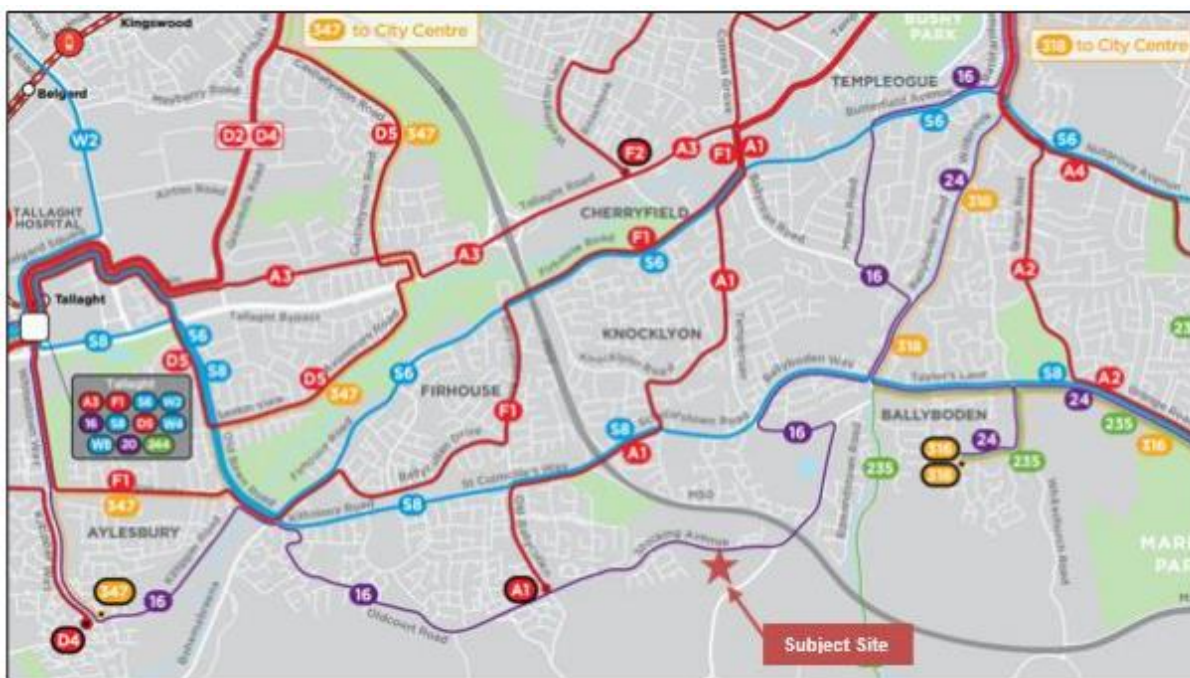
Kingswood
Belgard
347 to City Centre
318 to City Centre
BUSHY PARK
TEMPLEOGUE
16
D2 D4
D5 347
W2
F2
A3
F1
A1
S6
S6
A4
24
318
TALLAGHT HOSPITAL
CHERRYFIELD
A3
F1
S6
A1
A2
16
Tallaght
A3
A3
Tallaght Bypass
KNOCKLYON
S8
S6
S8
D5
D5
347
S6
318
Tallaght
A3 F1 S6 W2
16 S8 D5 W4
W8 20 344
FIRHOUSE
F1
S8
A1
16
S8
A2
24
BALLYBODEN
24
235
318
318
318
235
235
F1
347
AYLESBURY
S8
M50
A1
347
16
16
D4
Subject Site
MARLAY PARK
Tallaght Road
Firhouse Road
Ballycullen Drive
St Colmcille's Way
Ballyboden Way
Oldcourt Road
Taylor's Lane
Ballyroan Road
Butterfield Avenue